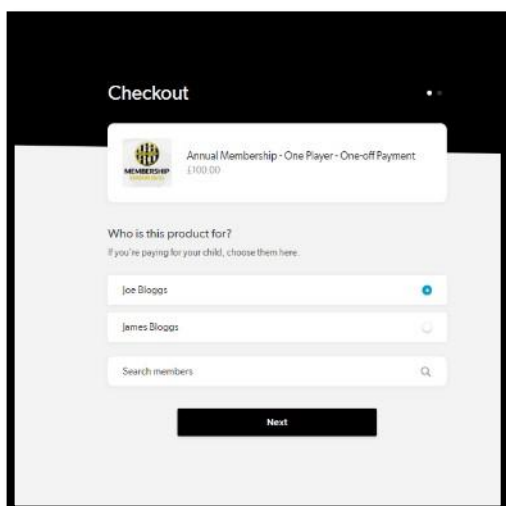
Checkout

MEMBERSHIP

Annual Membership - One Player - One-off Payment
£100.00

Who is this product for?
If you're paying for your child, choose them here.

Joe Bloggs

James Bloggs

Search members

Next